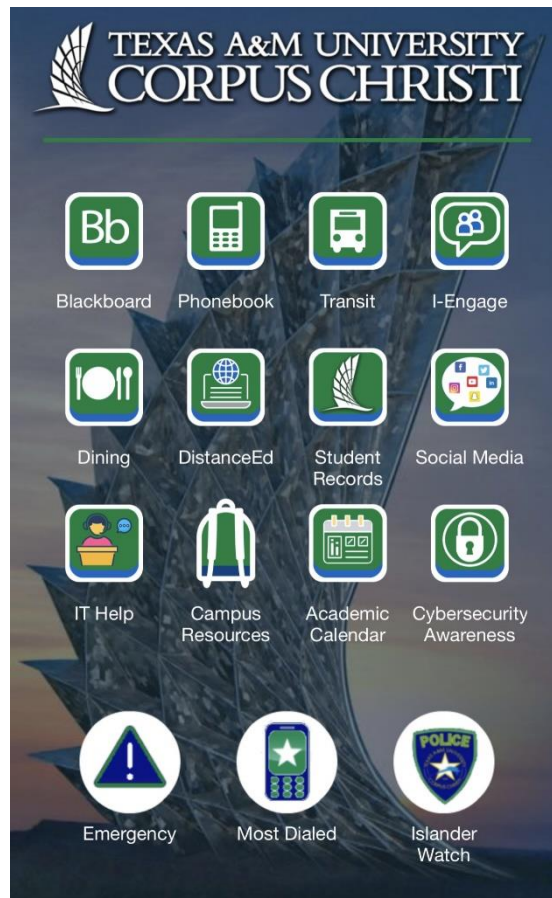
TEXAS A&M UNIVERSITY
CORPUS CHRISTI

Bb
Blackboard
Phonebook
Transit
I-Engage

Dining
DistanceEd
Student Records
Social Media

IT Help
Campus Resources
Academic Calendar
Cybersecurity Awareness

Emergency
Most Dialed
POLICE
Islander Watch